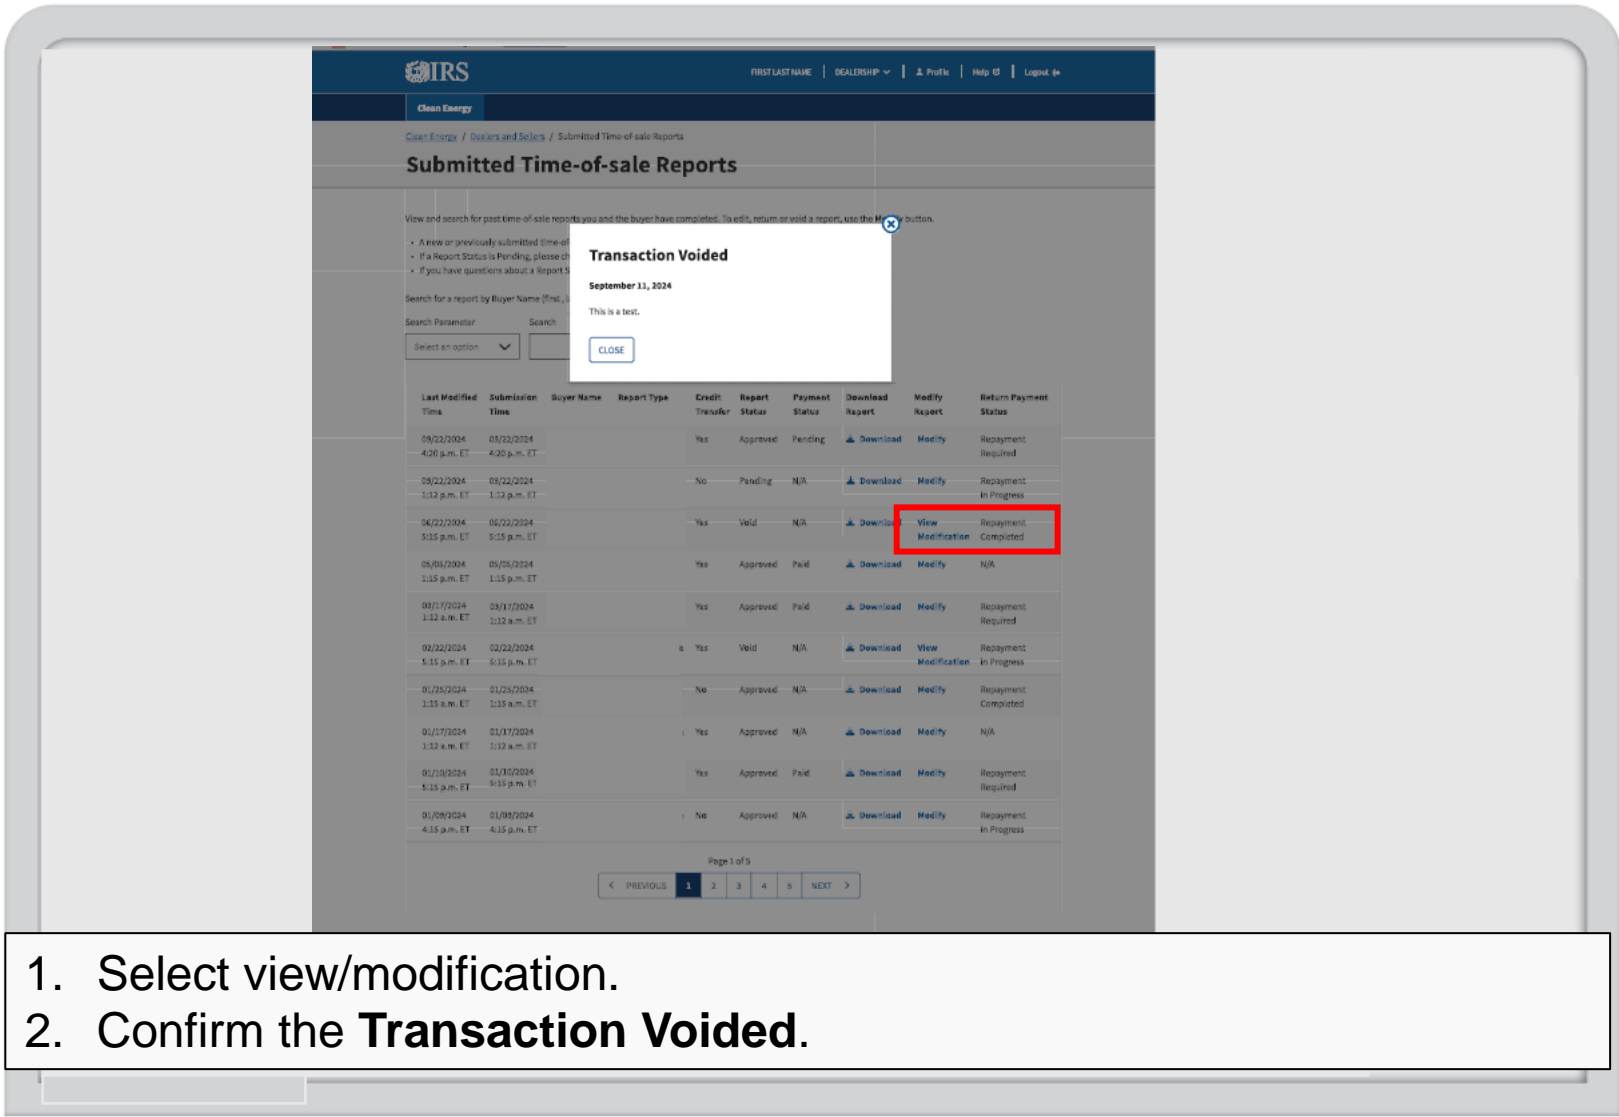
IRS

FIRST LAST NAME | DEALERSHIP | Profile | Help | Logout

Clean Energy

Clean Energy / Dealers and Sellers / Submitted Time-of-sale Reports

Submitted Time-of-sale Reports

View and search for past time-of-sale reports you and the buyer have completed. To edit, return or void a report, use the M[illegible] button.

• A new or previously submitted time-of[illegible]
• If a Report Status is Pending, please ch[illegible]
• If you have questions about a Report S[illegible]

Search for a report by Buyer Name (first, l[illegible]

Search Parameter
Select an option

Search

Transaction Voided

September 11, 2024

This is a test.

CLOSE

| Last Modified Time | Submission Time | Buyer Name | Report Type | Credit Transfer | Report Status | Payment Status | Download Report | Modify Report | Return Payment Status |
|---|---|---|---|---|---|---|---|---|---|
| 09/22/2024 4:20 p.m. ET | 09/22/2024 4:20 p.m. ET | | | Yes | Approved | Pending | Download | Modify | Repayment Required |
| 09/22/2024 1:12 p.m. ET | 09/22/2024 1:12 p.m. ET | | | No | Pending | N/A | Download | Modify | Repayment In Progress |
| 06/22/2024 5:15 p.m. ET | 06/22/2024 5:15 p.m. ET | | | Yes | Void | N/A | Download | View Modification | Repayment Completed |
| 05/05/2024 1:15 p.m. ET | 05/05/2024 1:15 p.m. ET | | | Yes | Approved | Paid | Download | Modify | N/A |
| 03/17/2024 1:12 a.m. ET | 03/17/2024 1:12 a.m. ET | | | Yes | Approved | Paid | Download | Modify | Repayment Required |
| 02/22/2024 5:15 p.m. ET | 02/22/2024 5:15 p.m. ET | | | Yes | Void | N/A | Download | View Modification | Repayment In Progress |
| 01/25/2024 1:15 a.m. ET | 01/25/2024 1:15 a.m. ET | | | No | Approved | N/A | Download | Modify | Repayment Completed |
| 01/17/2024 1:12 a.m. ET | 01/17/2024 1:12 a.m. ET | | | Yes | Approved | N/A | Download | Modify | N/A |
| 01/10/2024 5:15 p.m. ET | 01/10/2024 5:15 p.m. ET | | | Yes | Approved | Paid | Download | Modify | Repayment Required |
| 01/08/2024 4:15 p.m. ET | 01/08/2024 4:15 p.m. ET | | | No | Approved | N/A | Download | Modify | Repayment In Progress |

Page 1 of 5

PREVIOUS 1 2 3 4 5 NEXT

1. Select view/modification.
2. Confirm the **Transaction Voided**.